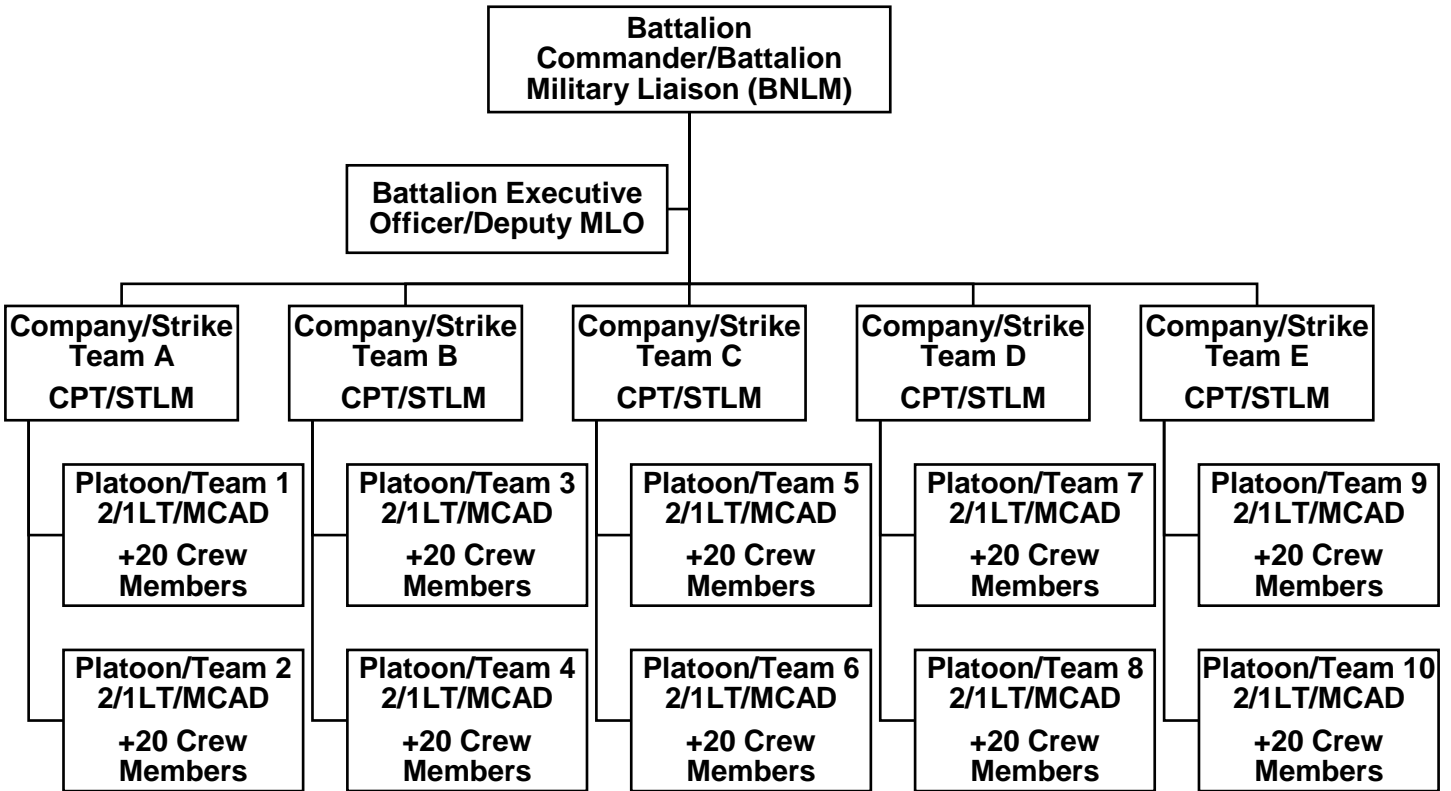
Battalion Commander/Battalion Military Liaison (BNLM)

Battalion Executive Officer/Deputy MLO

Company/Strike Team A
CPT/STLM

Platoon/Team 1
2/1LT/MCAD
+20 Crew Members

Platoon/Team 2
2/1LT/MCAD
+20 Crew Members

Company/Strike Team B
CPT/STLM

Platoon/Team 3
2/1LT/MCAD
+20 Crew Members

Platoon/Team 4
2/1LT/MCAD
+20 Crew Members

Company/Strike Team C
CPT/STLM

Platoon/Team 5
2/1LT/MCAD
+20 Crew Members

Platoon/Team 6
2/1LT/MCAD
+20 Crew Members

Company/Strike Team D
CPT/STLM

Platoon/Team 7
2/1LT/MCAD
+20 Crew Members

Platoon/Team 8
2/1LT/MCAD
+20 Crew Members

Company/Strike Team E
CPT/STLM

Platoon/Team 9
2/1LT/MCAD
+20 Crew Members

Platoon/Team 10
2/1LT/MCAD
+20 Crew Members